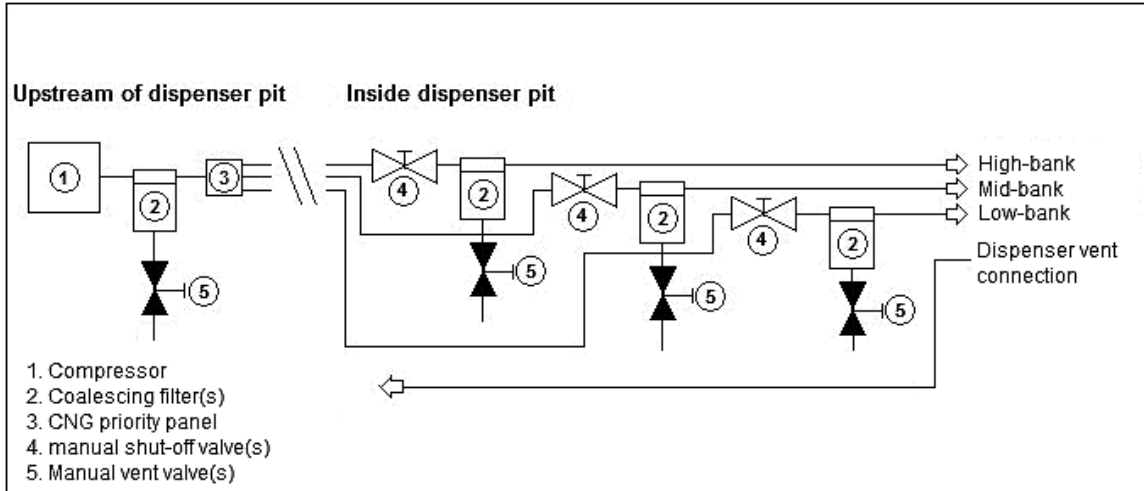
Upstream of dispenser pit

Inside dispenser pit

1

2

3

4

2

4

2

4

2

5

5

5

5

High-bank
Mid-bank
Low-bank

Dispenser vent connection

1. Compressor
2. Coalescing filter(s)
3. CNG priority panel
4. manual shut-off valve(s)
5. Manual vent valve(s)